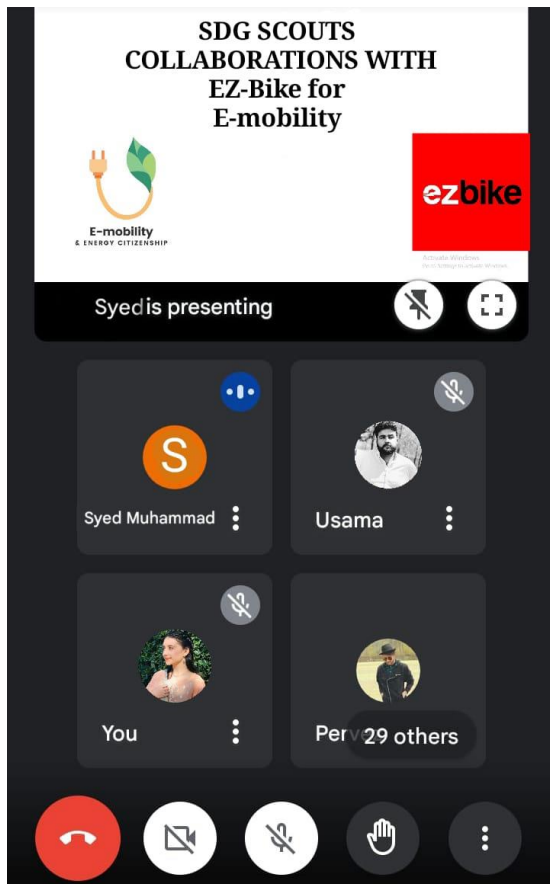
SDG SCOUTS COLLABORATIONS WITH EZ-Bike for E-mobility

E-mobility
& ENERGY CITIZENSHIP

ezbike

Activate Windows
Go to Settings to activate Windows.

Syedis presenting

S

Syed Muhammad

Usama

You

Perv

29 others